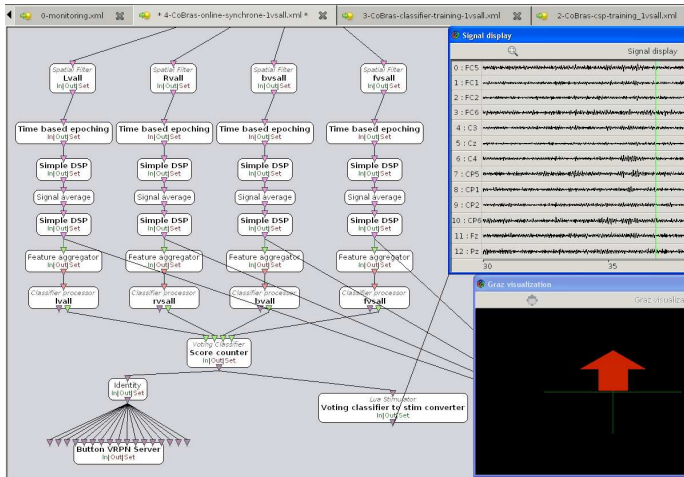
0-monitoring.xml
* 4-CoBras-online-synchrone-1vsall.xml *
3-CoBras-classifier-training-1vsall.xml
2-CoBras-csp-training_1vsall.xml

Spatial Filter
Lvall
In|Out|Set

Spatial Filter
Rvall
In|Out|Set

Spatial Filter
bvsall
In|Out|Set

Spatial Filter
fvsall
In|Out|Set

Time based epoching
In|Out|Set

Time based epoching
In|Out|Set

Time based epoching
In|Out|Set

Time based epoching
In|Out|Set

Simple DSP
In|Out|Set

Simple DSP
In|Out|Set

Simple DSP
In|Out|Set

Simple DSP
In|Out|Set

Signal average

Signal average

Signal average

Signal average

Simple DSP
In|Out|Set

Simple DSP
In|Out|Set

Simple DSP
In|Out|Set

Simple DSP
In|Out|Set

Feature aggregator
In|Out|Set

Feature aggregator
In|Out|Set

Feature aggregator
In|Out|Set

Feature aggregator
In|Out|Set

Classifier processor
lvall

Classifier processor
rvsall

Classifier processor
bvall

Classifier processor
fvsall

Voting Classifier
Score counter
In|Out|Set

Identity
In|Out|Set

Lua Stimulator
Voting classifier to stim converter
In|Out|Set

Button VRPN Server
In|Out|Set

Signal display
Signal display
0 : FC5
1 : FC1
2 : FC2
3 : FC6
4 : C3
5 : Cz
6 : C4
7 : CP5
8 : CP1
9 : CP2
10 : CP6
11 : Fz
12 : Pz
30
35

Graz visualization
Graz visualiza